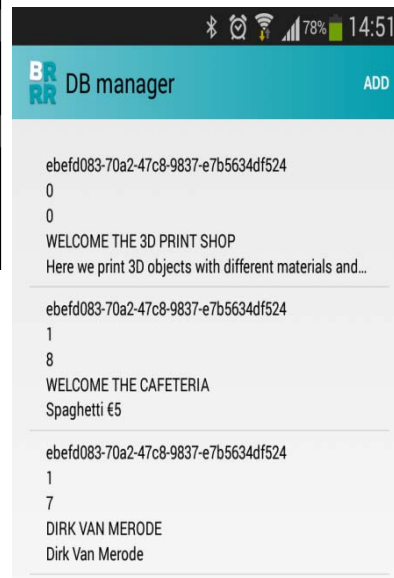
78% 14:51

BR
RR DB manager ADD

ebefd083-70a2-47c8-9837-e7b5634df524
0
0
WELCOME THE 3D PRINT SHOP
Here we print 3D objects with different materials and...

ebefd083-70a2-47c8-9837-e7b5634df524
1
8
WELCOME THE CAFETERIA
Spaghetti €5

ebefd083-70a2-47c8-9837-e7b5634df524
1
7
DIRK VAN MERODE
Dirk Van Merode